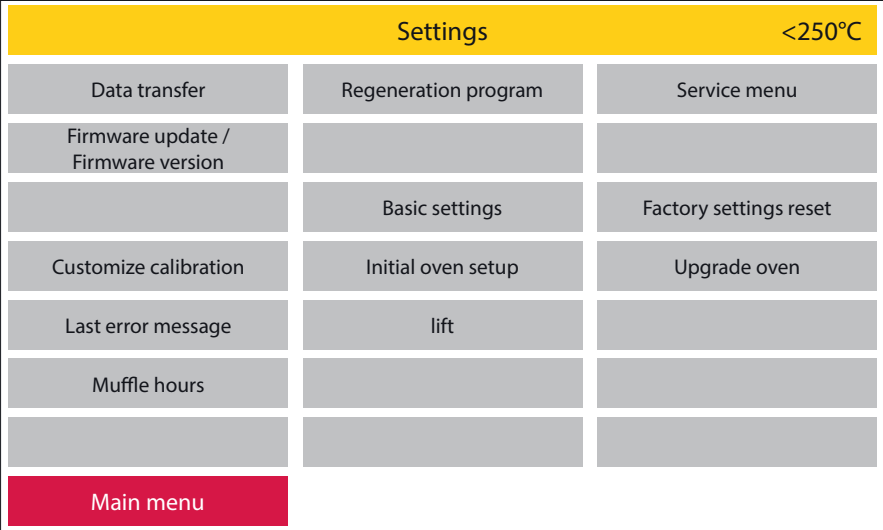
Settings <250°C

Data transfer
Regeneration program
Service menu

Firmware update / Firmware version

Basic settings
Factory settings reset

Customize calibration
Initial oven setup
Upgrade oven

Last error message
lift

Muffle hours

Main menu